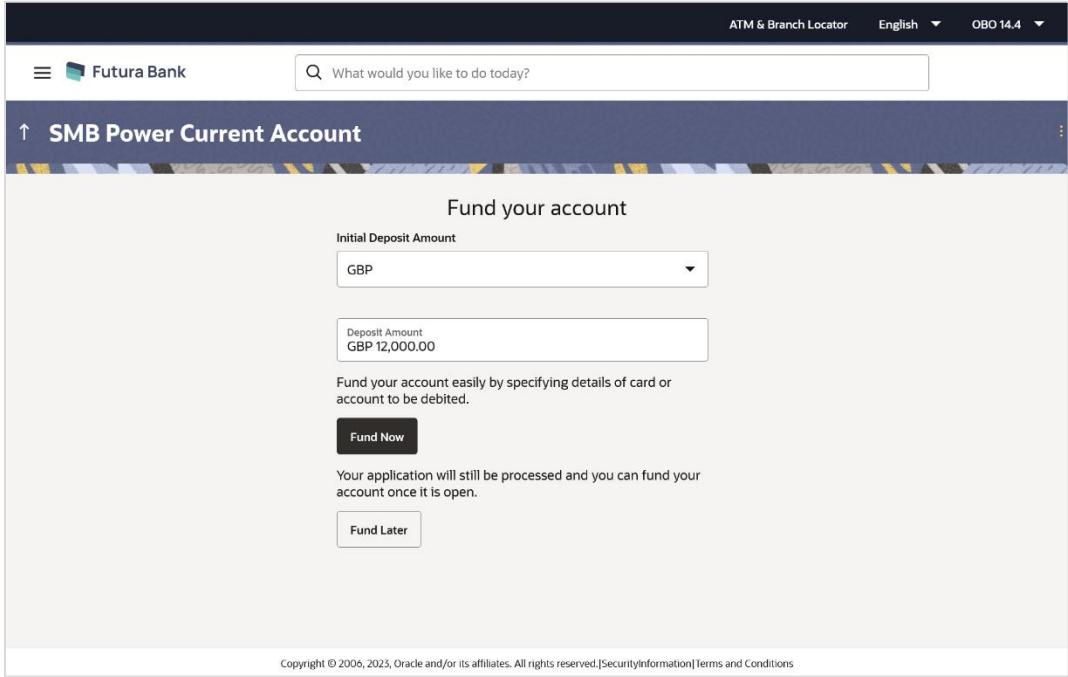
ATM & Branch Locator English OBO 14.4

Futura Bank

What would you like to do today?

↑ SMB Power Current Account

Fund your account

Initial Deposit Amount

GBP

Deposit Amount
GBP 12,000.00

Fund your account easily by specifying details of card or account to be debited.

Fund Now

Your application will still be processed and you can fund your account once it is open.

Fund Later

Copyright © 2006, 2023, Oracle and/or its affiliates. All rights reserved.|SecurityInformation|Terms and Conditions